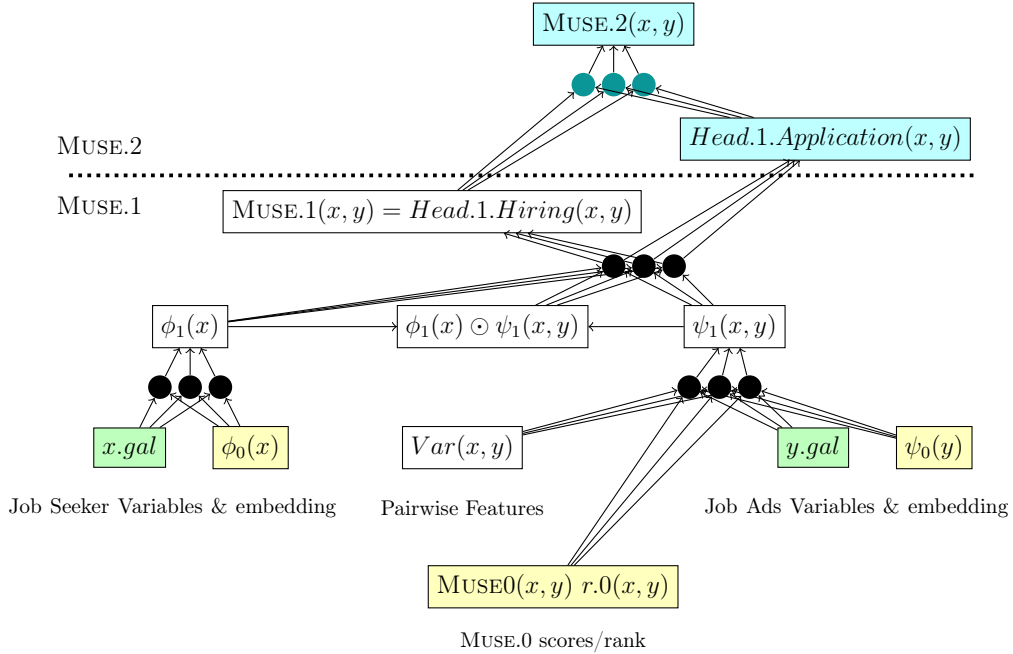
Muse.2$(x,y)$

Muse.2

$Head.1.Application(x,y)$

Muse.1

Muse.1$(x,y) = Head.1.Hiring(x,y)$

$\phi_1(x)$

$\phi_1(x) \odot \psi_1(x,y)$

$\psi_1(x,y)$

$x.gal$

$\phi_0(x)$

$Var(x,y)$

$y.gal$

$\psi_0(y)$

Job Seeker Variables & embedding

Pairwise Features

Job Ads Variables & embedding

Muse0$(x,y)$ $r.0(x,y)$

Muse.0 scores/rank